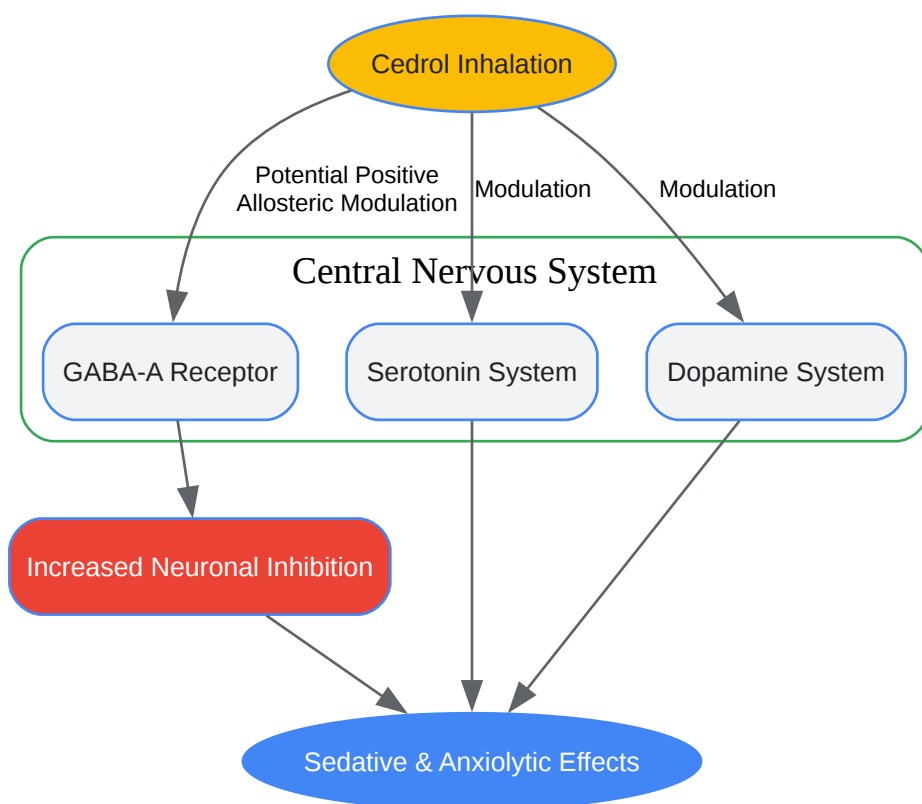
Cedrol Inhalation

Potential Positive Allosteric Modulation

Modulation

Modulation

Central Nervous System

GABA-A Receptor

Serotonin System

Dopamine System

Increased Neuronal Inhibition

Sedative & Anxiolytic Effects